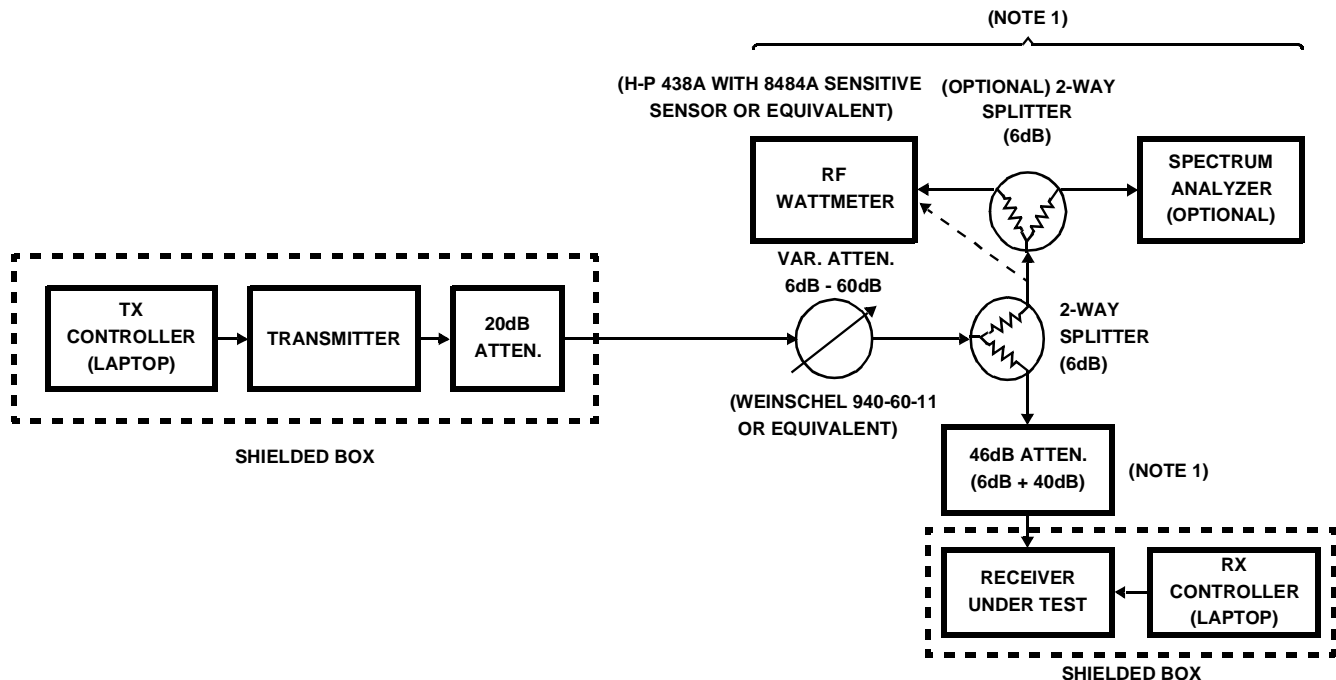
(NOTE 1)

(H-P 438A WITH 8484A SENSITIVE SENSOR OR EQUIVALENT)

(OPTIONAL) 2-WAY SPLITTER (6dB)

RF WATTMETER

SPECTRUM ANALYZER (OPTIONAL)

VAR. ATTEN. 6dB - 60dB

TX CONTROLLER (LAPTOP)

TRANSMITTER

20dB ATTEN.

2-WAY SPLITTER (6dB)

(WEINSCHEL 940-60-11 OR EQUIVALENT)

SHIELDED BOX

46dB ATTEN. (6dB + 40dB)

(NOTE 1)

RECEIVER UNDER TEST

RX CONTROLLER (LAPTOP)

SHIELDED BOX